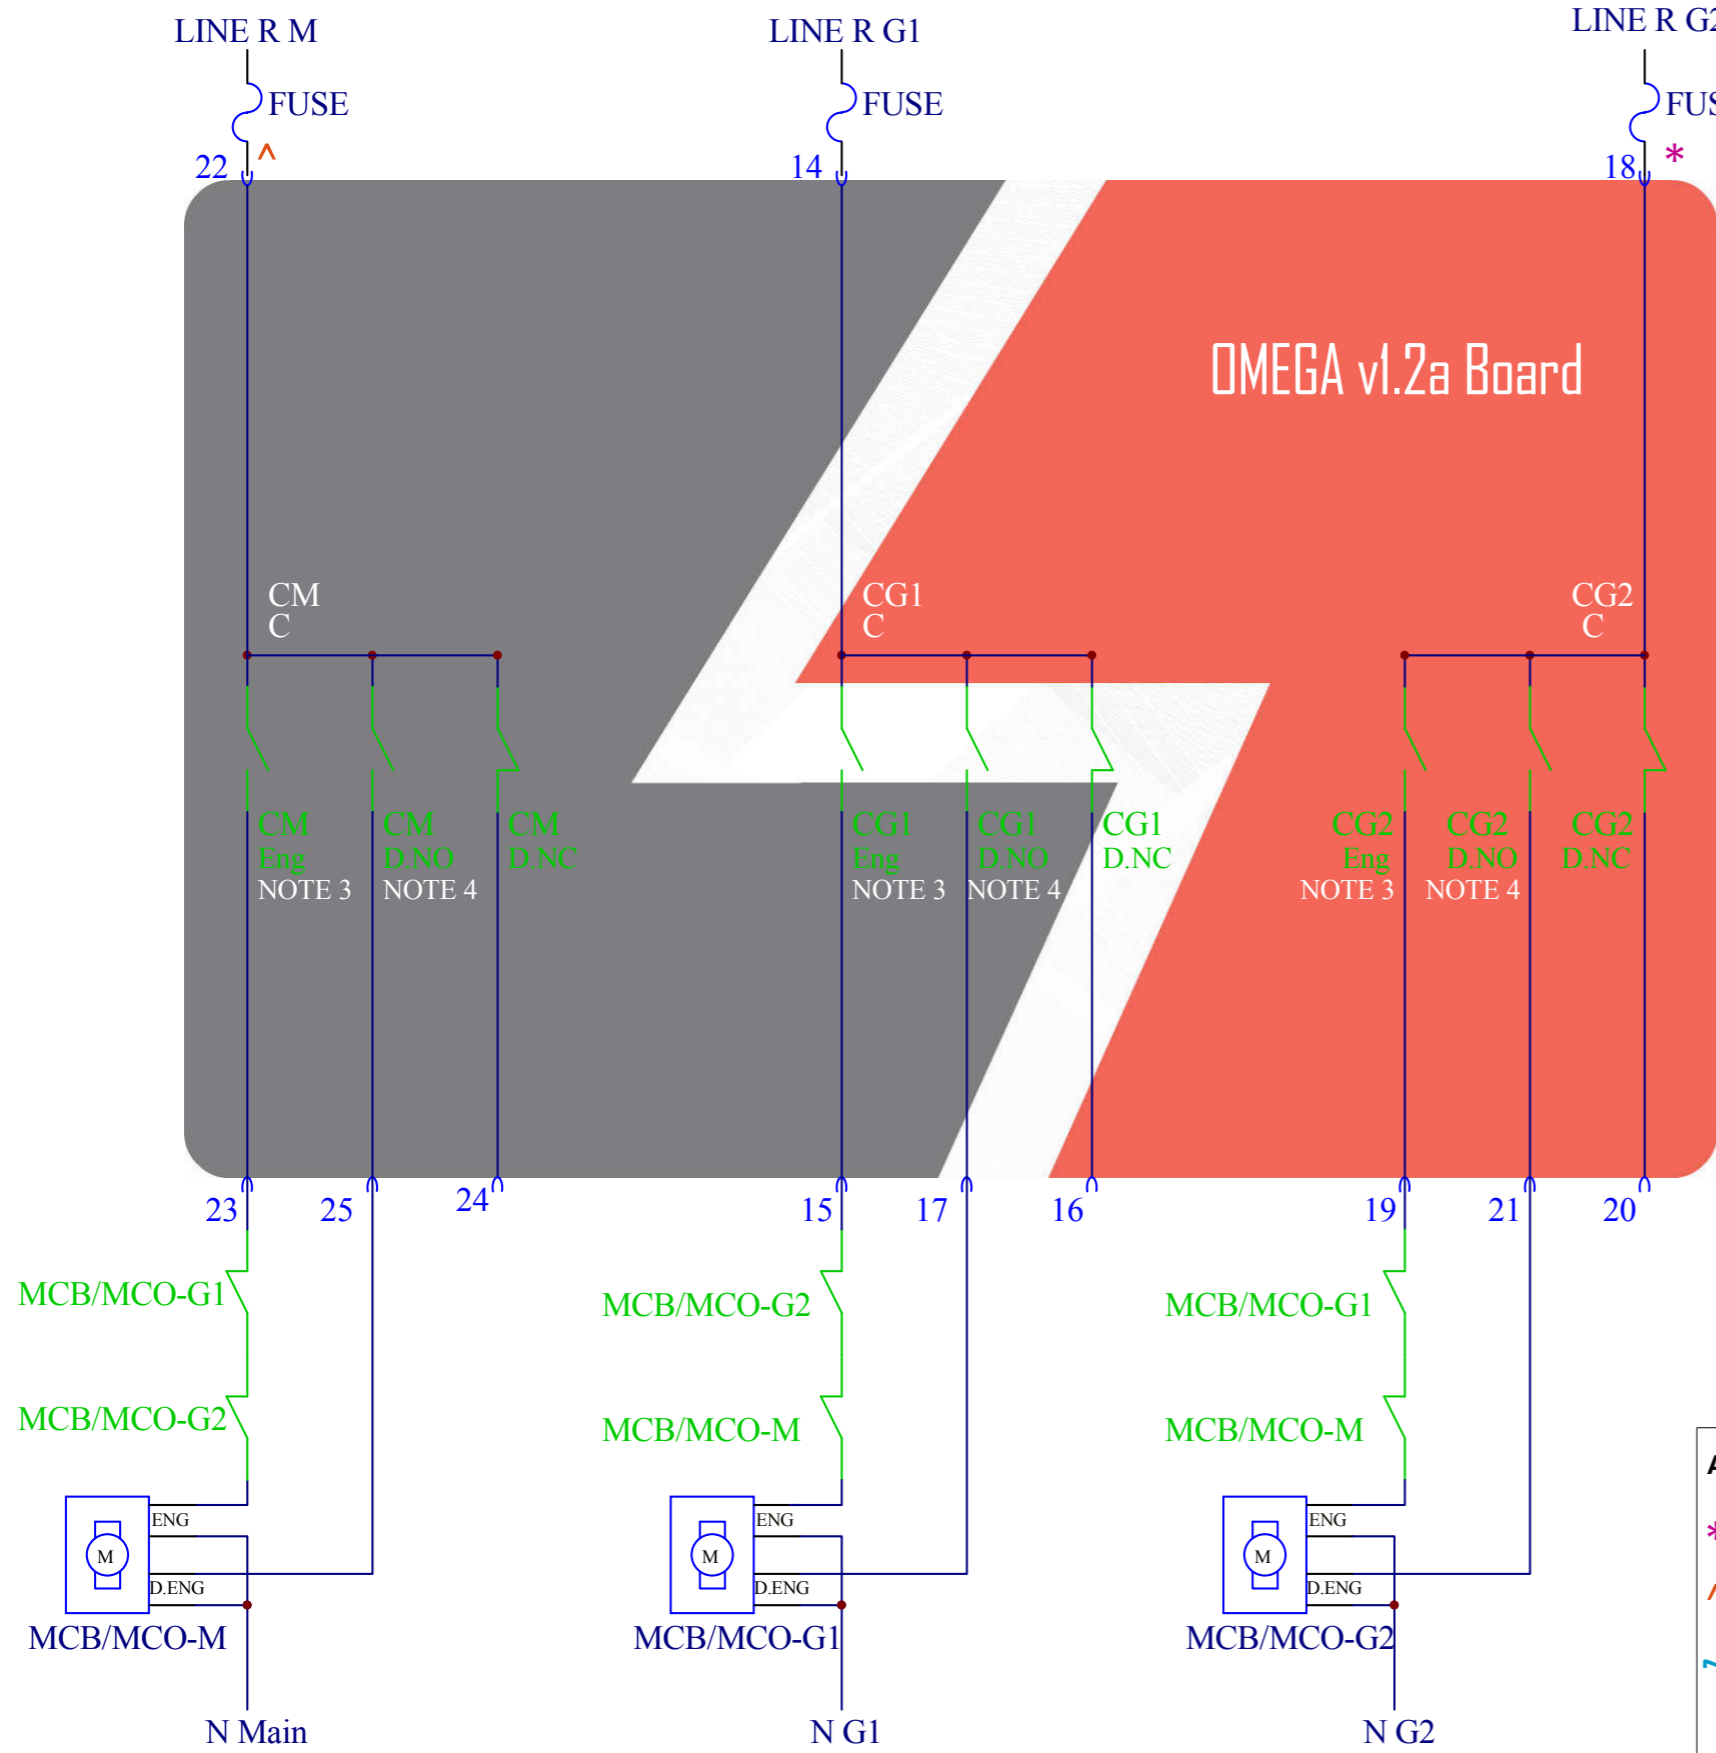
LINE R M
FUSE
22 ^

LINE R G1
FUSE
14

LINE R G2
FUS
18 *

OMEGA v1.2a Board

CM
C

CG1
C

CG2
C

CM
Eng
NOTE 3

CM
D.NO
NOTE 4

CM
D.NC

CG1
Eng
NOTE 3

CG1
D.NO
NOTE 4

CG1
D.NC

CG2
Eng
NOTE 3

CG2
D.NO
NOTE 4

CG2
D.NC

23 25 24 15 17 16 19 21 20

MCB/MCO-G1
MCB/MCO-G2
ENG
M
D.ENG
MCB/MCO-M
N Main

MCB/MCO-G2
MCB/MCO-M
ENG
M
D.ENG
MCB/MCO-G1
N G1

MCB/MCO-G1
MCB/MCO-M
ENG
M
D.ENG
MCB/MCO-G2
N G2

A
*
^
~